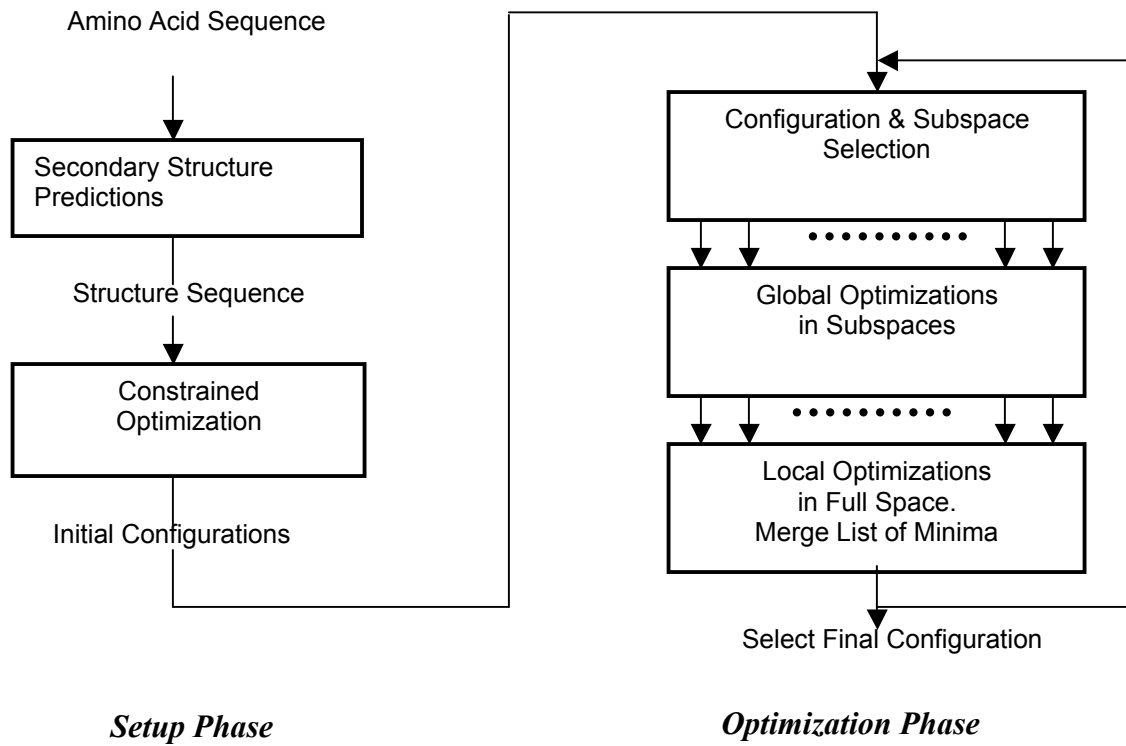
Amino Acid Sequence

Secondary Structure Predictions

Structure Sequence

Constrained Optimization

Initial Configurations

Configuration & Subspace Selection

Global Optimizations in Subspaces

Local Optimizations in Full Space. Merge List of Minima

Select Final Configuration

***Setup Phase***

***Optimization Phase***